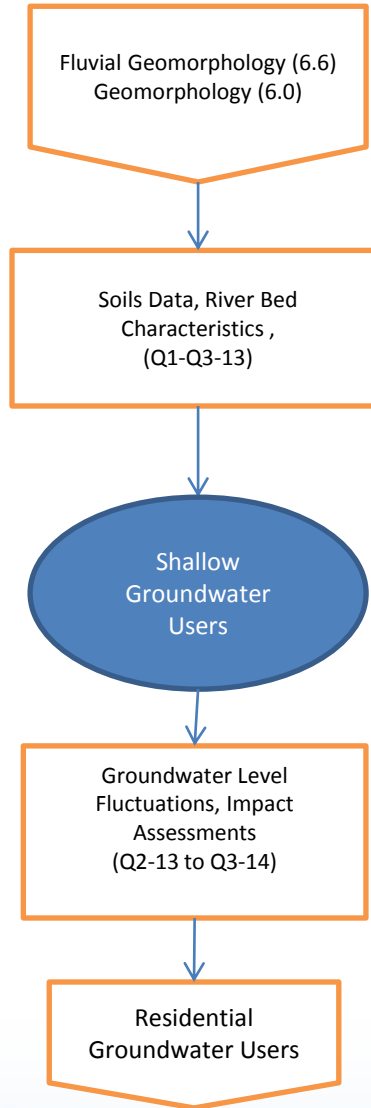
Fluvial Geomorphology (6.6)
Geomorphology (6.0)

Soils Data, River Bed Characteristics , (Q1-Q3-13)

Shallow Groundwater Users

Groundwater Level Fluctuations, Impact Assessments (Q2-13 to Q3-14)

Residential Groundwater Users